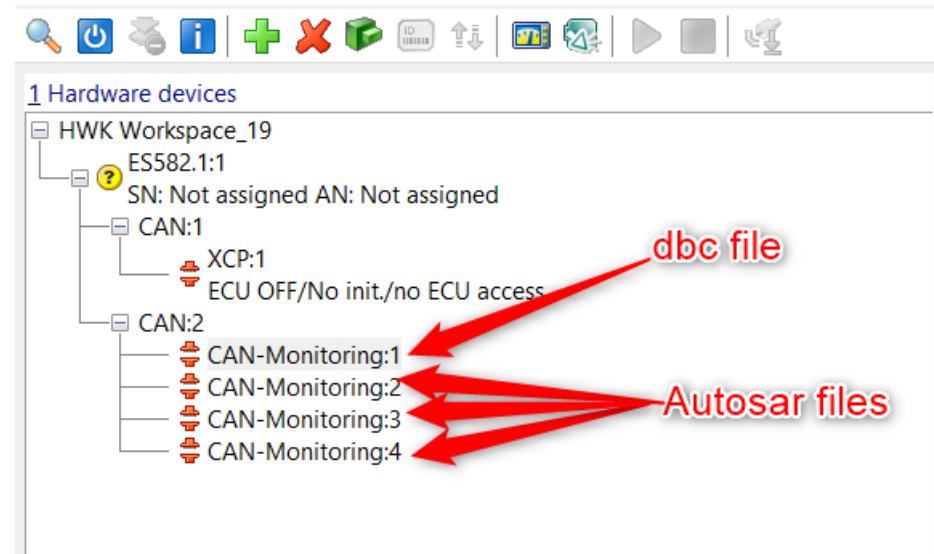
1 Hardware devices

HWK Workspace_19
ES582.1:1
SN: Not assigned AN: Not assigned
CAN:1
XCP:1
ECU OFF/No init./no ECU access
CAN:2
CAN-Monitoring:1
CAN-Monitoring:2
CAN-Monitoring:3
CAN-Monitoring:4

dbc file

Autosar files